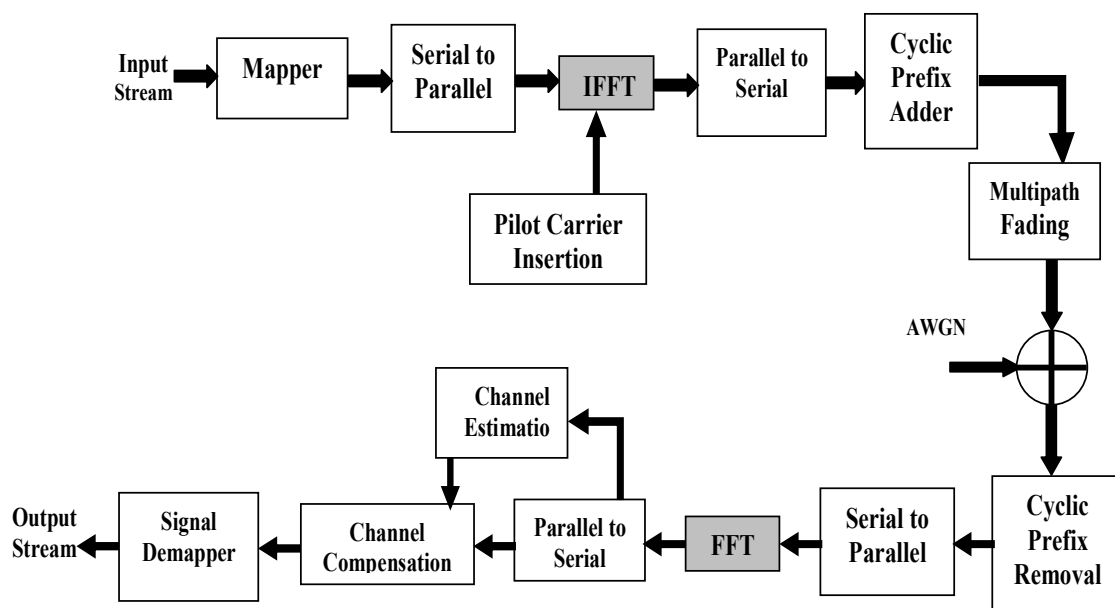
Input Stream

Mapper

Serial to Parallel

IFFT

Parallel to Serial

Cyclic Prefix Adder

Pilot Carrier Insertion

Multipath Fading

AWGN

Channel Estimatio

Output Stream

Signal Demapper

Channel Compensation

Parallel to Serial

FFT

Serial to Parallel

Cyclic Prefix Removal